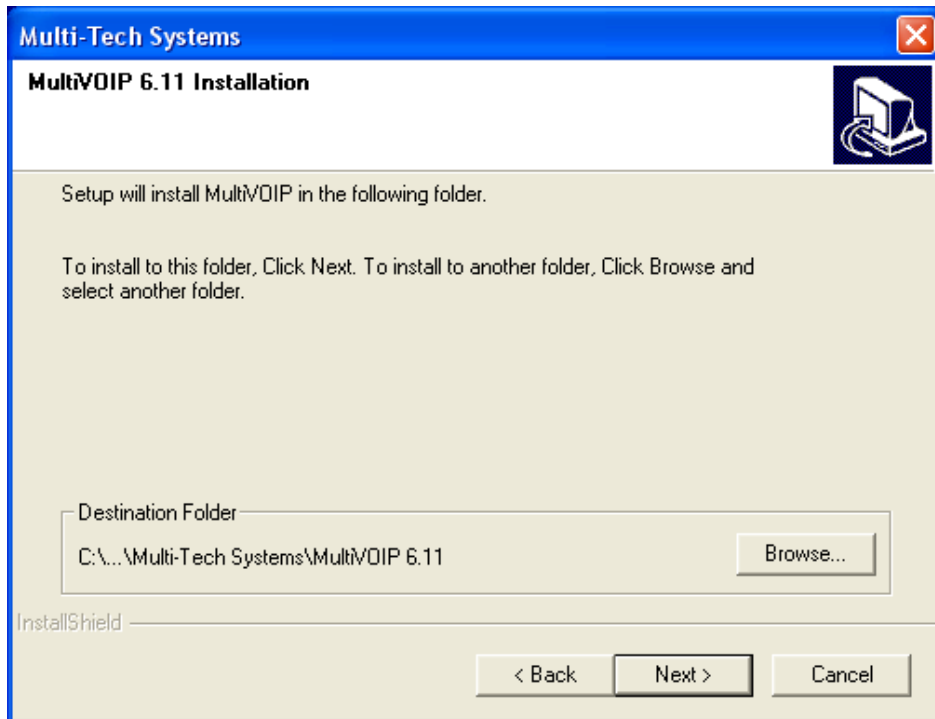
Multi-Tech Systems

MultiVOIP 6.11 Installation

Setup will install MultiVOIP in the following folder.

To install to this folder, Click Next. To install to another folder, Click Browse and select another folder.

Destination Folder

C:\...\Multi-Tech Systems\MultiVOIP 6.11

Browse...

InstallShield

< Back

Next >

Cancel